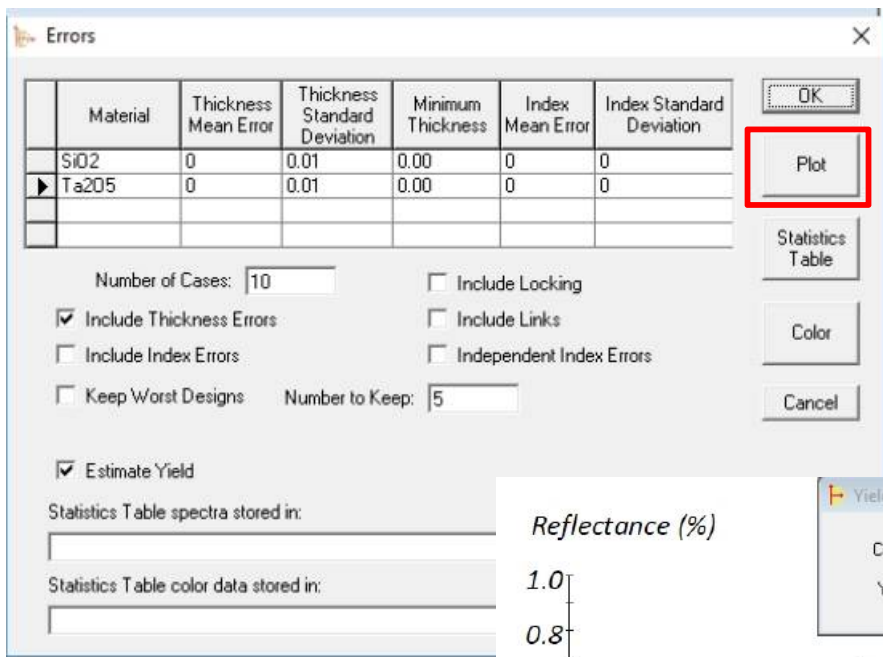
Errors

| Material | Thickness Mean Error | Thickness Standard Deviation | Minimum Thickness | Index Mean Error | Index Standard Deviation |
|---|---|---|---|---|---|
| SiO2 | 0 | 0.01 | 0.00 | 0 | 0 |
| Ta2O5 | 0 | 0.01 | 0.00 | 0 | 0 |
| | | | | | |
| | | | | | |

OK
Plot
Statistics Table
Color
Cancel

Number of Cases: 10
Include Locking
Include Thickness Errors
Include Links
Include Index Errors
Independent Index Errors
Keep Worst Designs
Number to Keep: 5

Estimate Yield

Statistics Table spectra stored in:

Statistics Table color data stored in:

Reflectance (%)
1.0
0.8

Yiel
C
Y